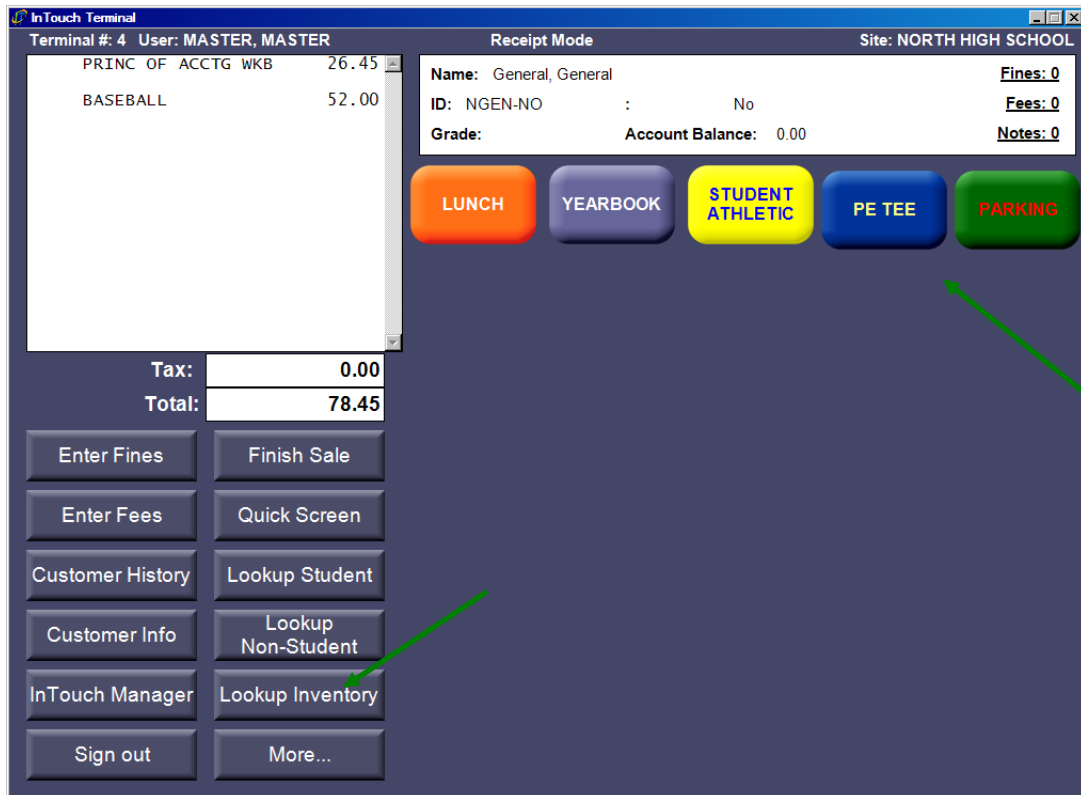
InTouch Terminal

Terminal #: 4 User: MASTER, MASTER

Receipt Mode

Site: NORTH HIGH SCHOOL

| | |
|---|---|
| PRINC OF ACCTG WKB | 26.45 |
| BASEBALL | 52.00 |

Name: General, General

Fines: 0

ID: NGEN-NO : No

Fees: 0

Grade: Account Balance: 0.00

Notes: 0

LUNCH

YEARBOOK

STUDENT ATHLETIC

PE TEE

PARKING

Tax: 0.00

Total: 78.45

Enter Fines

Finish Sale

Enter Fees

Quick Screen

Customer History

Lookup Student

Customer Info

Lookup Non-Student

InTouch Manager

Lookup Inventory

Sign out

More...